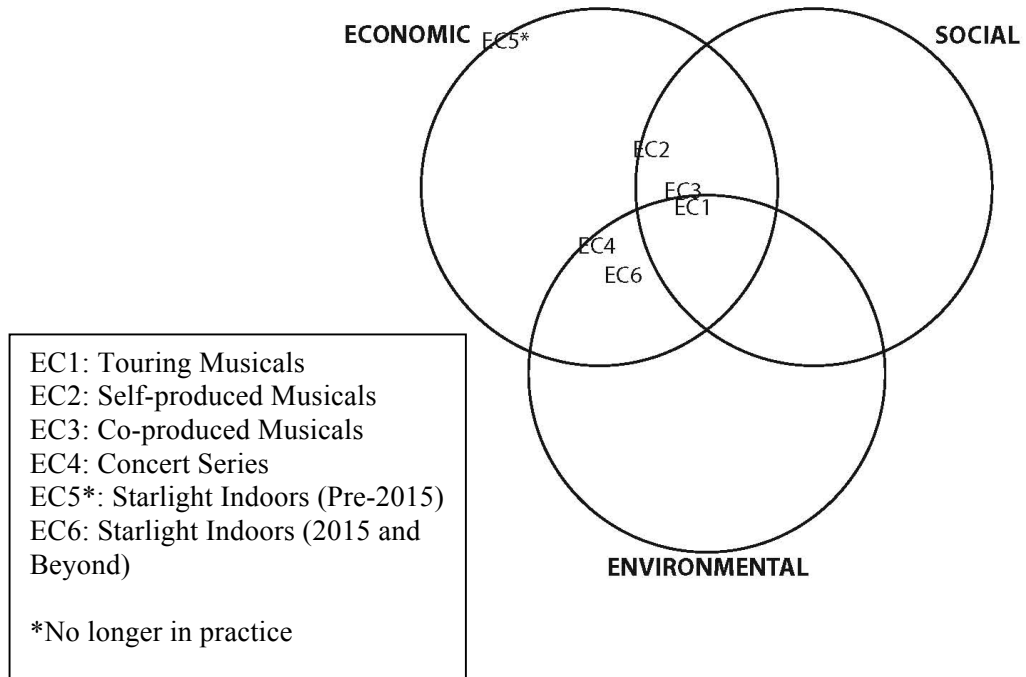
ECONOMIC EC5*

SOCIAL

EC2

EC3
EC1

EC4
EC6

ENVIRONMENTAL

EC1: Touring Musicals
EC2: Self-produced Musicals
EC3: Co-produced Musicals
EC4: Concert Series
EC5*: Starlight Indoors (Pre-2015)
EC6: Starlight Indoors (2015 and Beyond)

*No longer in practice